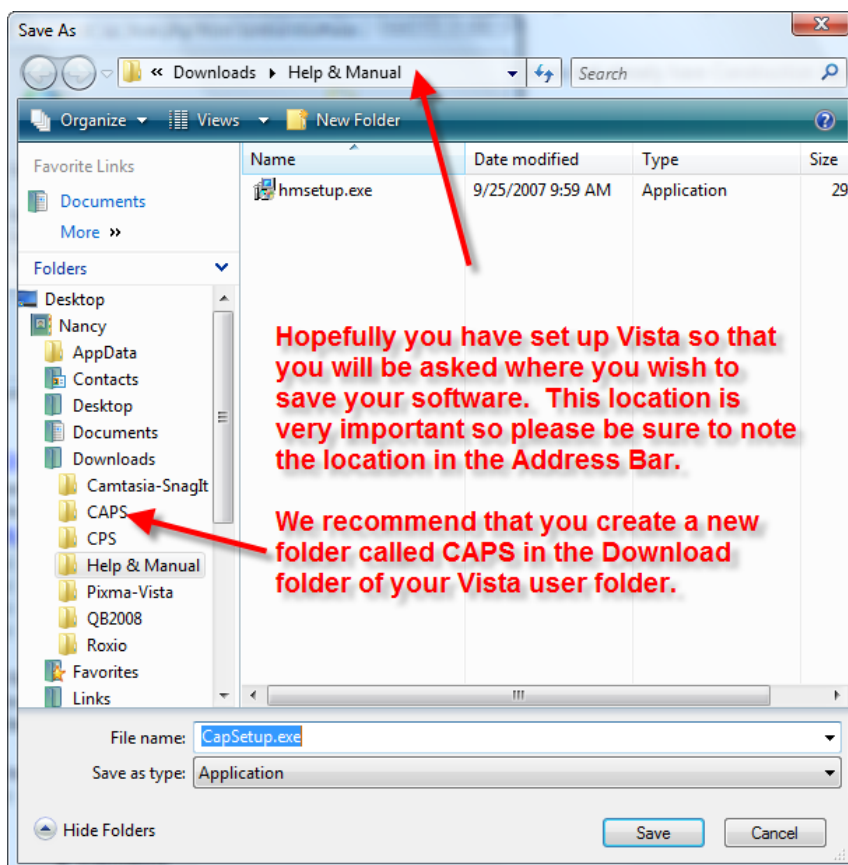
Save As

« Downloads ▸ Help & Manual

Search

Organize ▾ Views ▾ New Folder

Favorite Links

Documents

More »

Folders

Desktop
Nancy
AppData
Contacts
Desktop
Documents
Downloads
Camtasia-SnagIt
CAPS
CPS
Help & Manual
Pixma-Vista
QB2008
Roxio
Favorites
Links

| Name | Date modified | Type | Size |
|---|---|---|---|
| hmsetup.exe | 9/25/2007 9:59 AM | Application | 29 |

Hopefully you have set up Vista so that you will be asked where you wish to save your software. This location is very important so please be sure to note the location in the Address Bar.

We recommend that you create a new folder called CAPS in the Download folder of your Vista user folder.

File name: CapSetup.exe

Save as type: Application

Hide Folders

Save

Cancel